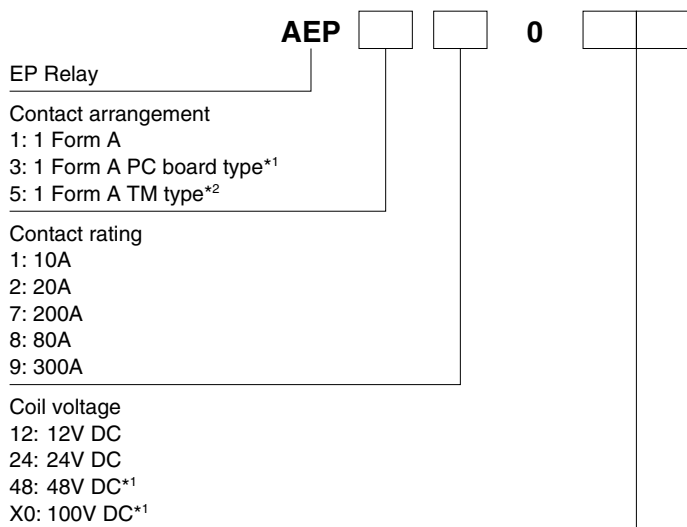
AEP □ □ 0 □□

EP Relay

Contact arrangement
1: 1 Form A
3: 1 Form A PC board type$^{*1}$
5: 1 Form A TM type$^{*2}$

Contact rating
1: 10A
2: 20A
7: 200A
8: 80A
9: 300A

Coil voltage
12: 12V DC
24: 24V DC
48: 48V DC$^{*1}$
X0: 100V DC$^{*1}$